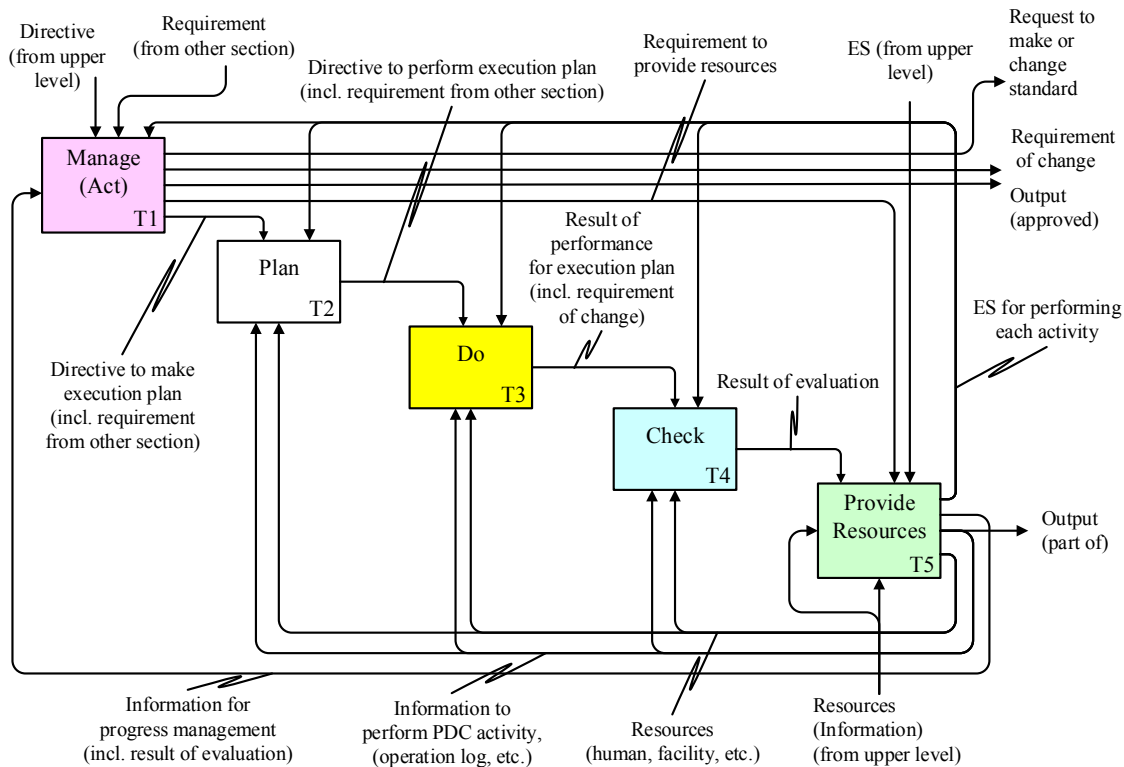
Directive (from upper level)

Requirement (from other section)

Directive to perform execution plan (incl. requirement from other section)

Requirement to provide resources

ES (from upper level)

Request to make or change standard

Requirement of change

Output (approved)

Manage (Act)

T1

Plan

T2

Result of performance for execution plan (incl. requirement of change)

Do

T3

ES for performing each activity

Result of evaluation

Check

T4

Provide Resources

T5

Output (part of)

Directive to make execution plan (incl. requirement from other section)

Information for progress management (incl. result of evaluation)

Information to perform PDC activity, (operation log, etc.)

Resources (human, facility, etc.)

Resources (Information) (from upper level)